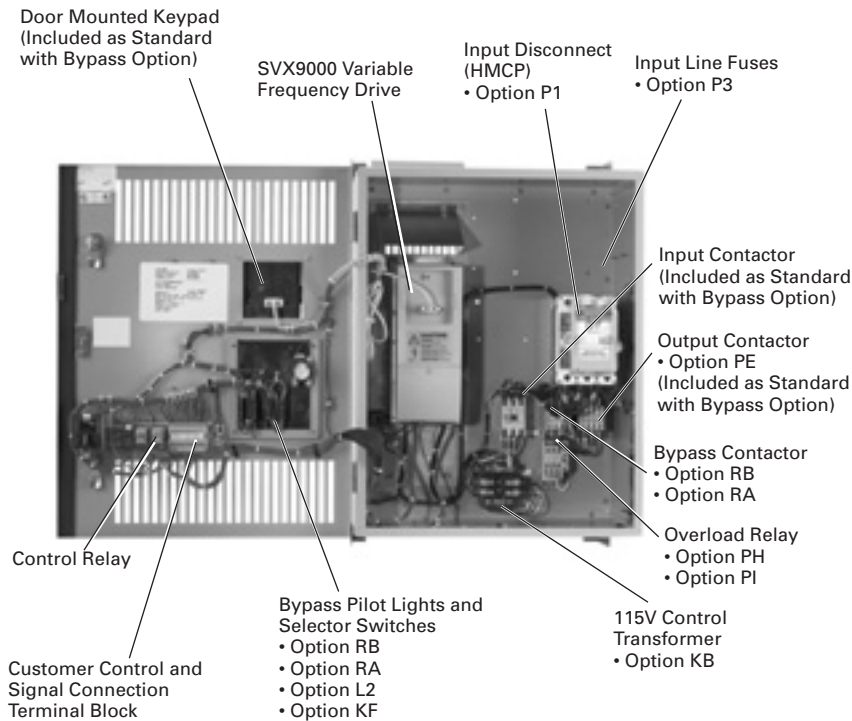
Door Mounted Keypad (Included as Standard with Bypass Option)

SVX9000 Variable Frequency Drive

Input Disconnect (HMCP)
• Option P1

Input Line Fuses
• Option P3

Input Contactor (Included as Standard with Bypass Option)

Output Contactor
• Option PE
(Included as Standard with Bypass Option)

Bypass Contactor
• Option RB
• Option RA

Overload Relay
• Option PH
• Option PI

Control Relay

115V Control Transformer
• Option KB

Bypass Pilot Lights and Selector Switches
• Option RB
• Option RA
• Option L2
• Option KF

Customer Control and Signal Connection Terminal Block